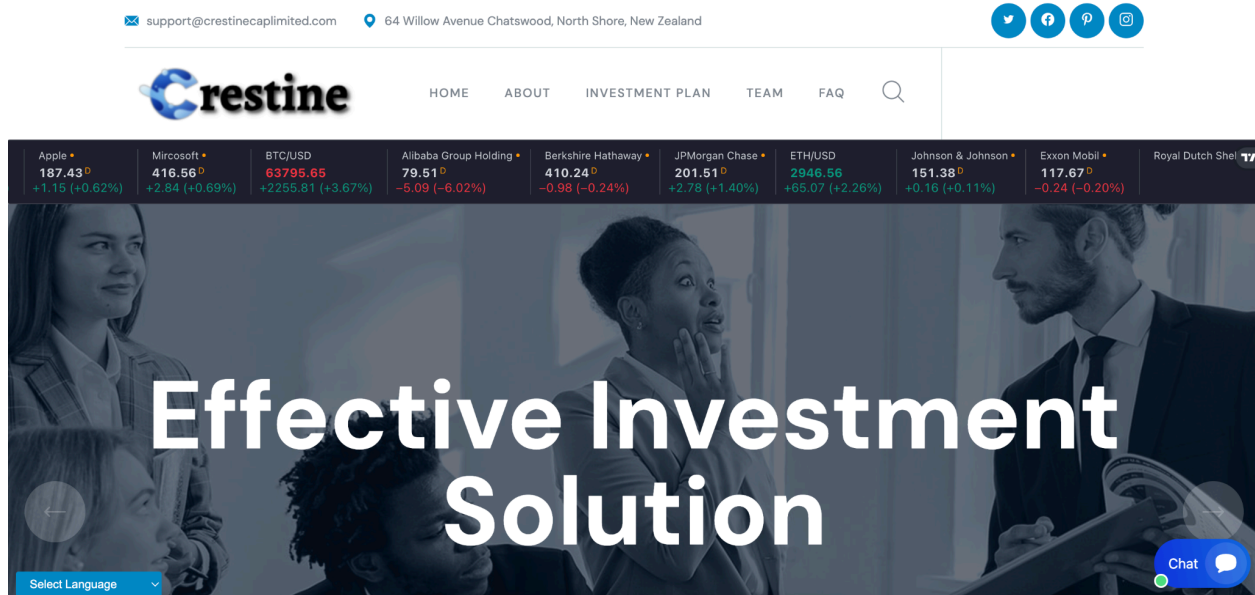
support@crestinecaplimited.com 64 Willow Avenue Chatswood, North Shore, New Zealand

Crestine

HOME ABOUT INVESTMENT PLAN TEAM FAQ

| Apple | Mircosoft | BTC/USD | Alibaba Group Holding | Berkshire Hathaway | JPMorgan Chase | ETH/USD | Johnson & Johnson | Exxon Mobil | Royal Dutch Shel |
|---|---|---|---|---|---|---|---|---|---|
| 187.43 D | 416.56 D | 63795.65 | 79.51 D | 410.24 D | 201.51 D | 2946.56 | 151.38 D | 117.67 D | |
| +1.15 (+0.62%) | +2.84 (+0.69%) | +2255.81 (+3.67%) | −5.09 (−6.02%) | −0.98 (−0.24%) | +2.78 (+1.40%) | +65.07 (+2.26%) | +0.16 (+0.11%) | −0.24 (−0.20%) | |

Effective Investment Solution

Select Language

Chat